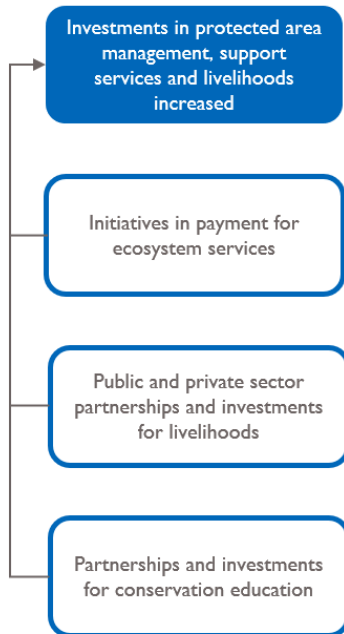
Investments in protected area management, support services and livelihoods increased

Initiatives in payment for ecosystem services

Public and private sector partnerships and investments for livelihoods

Partnerships and investments for conservation education